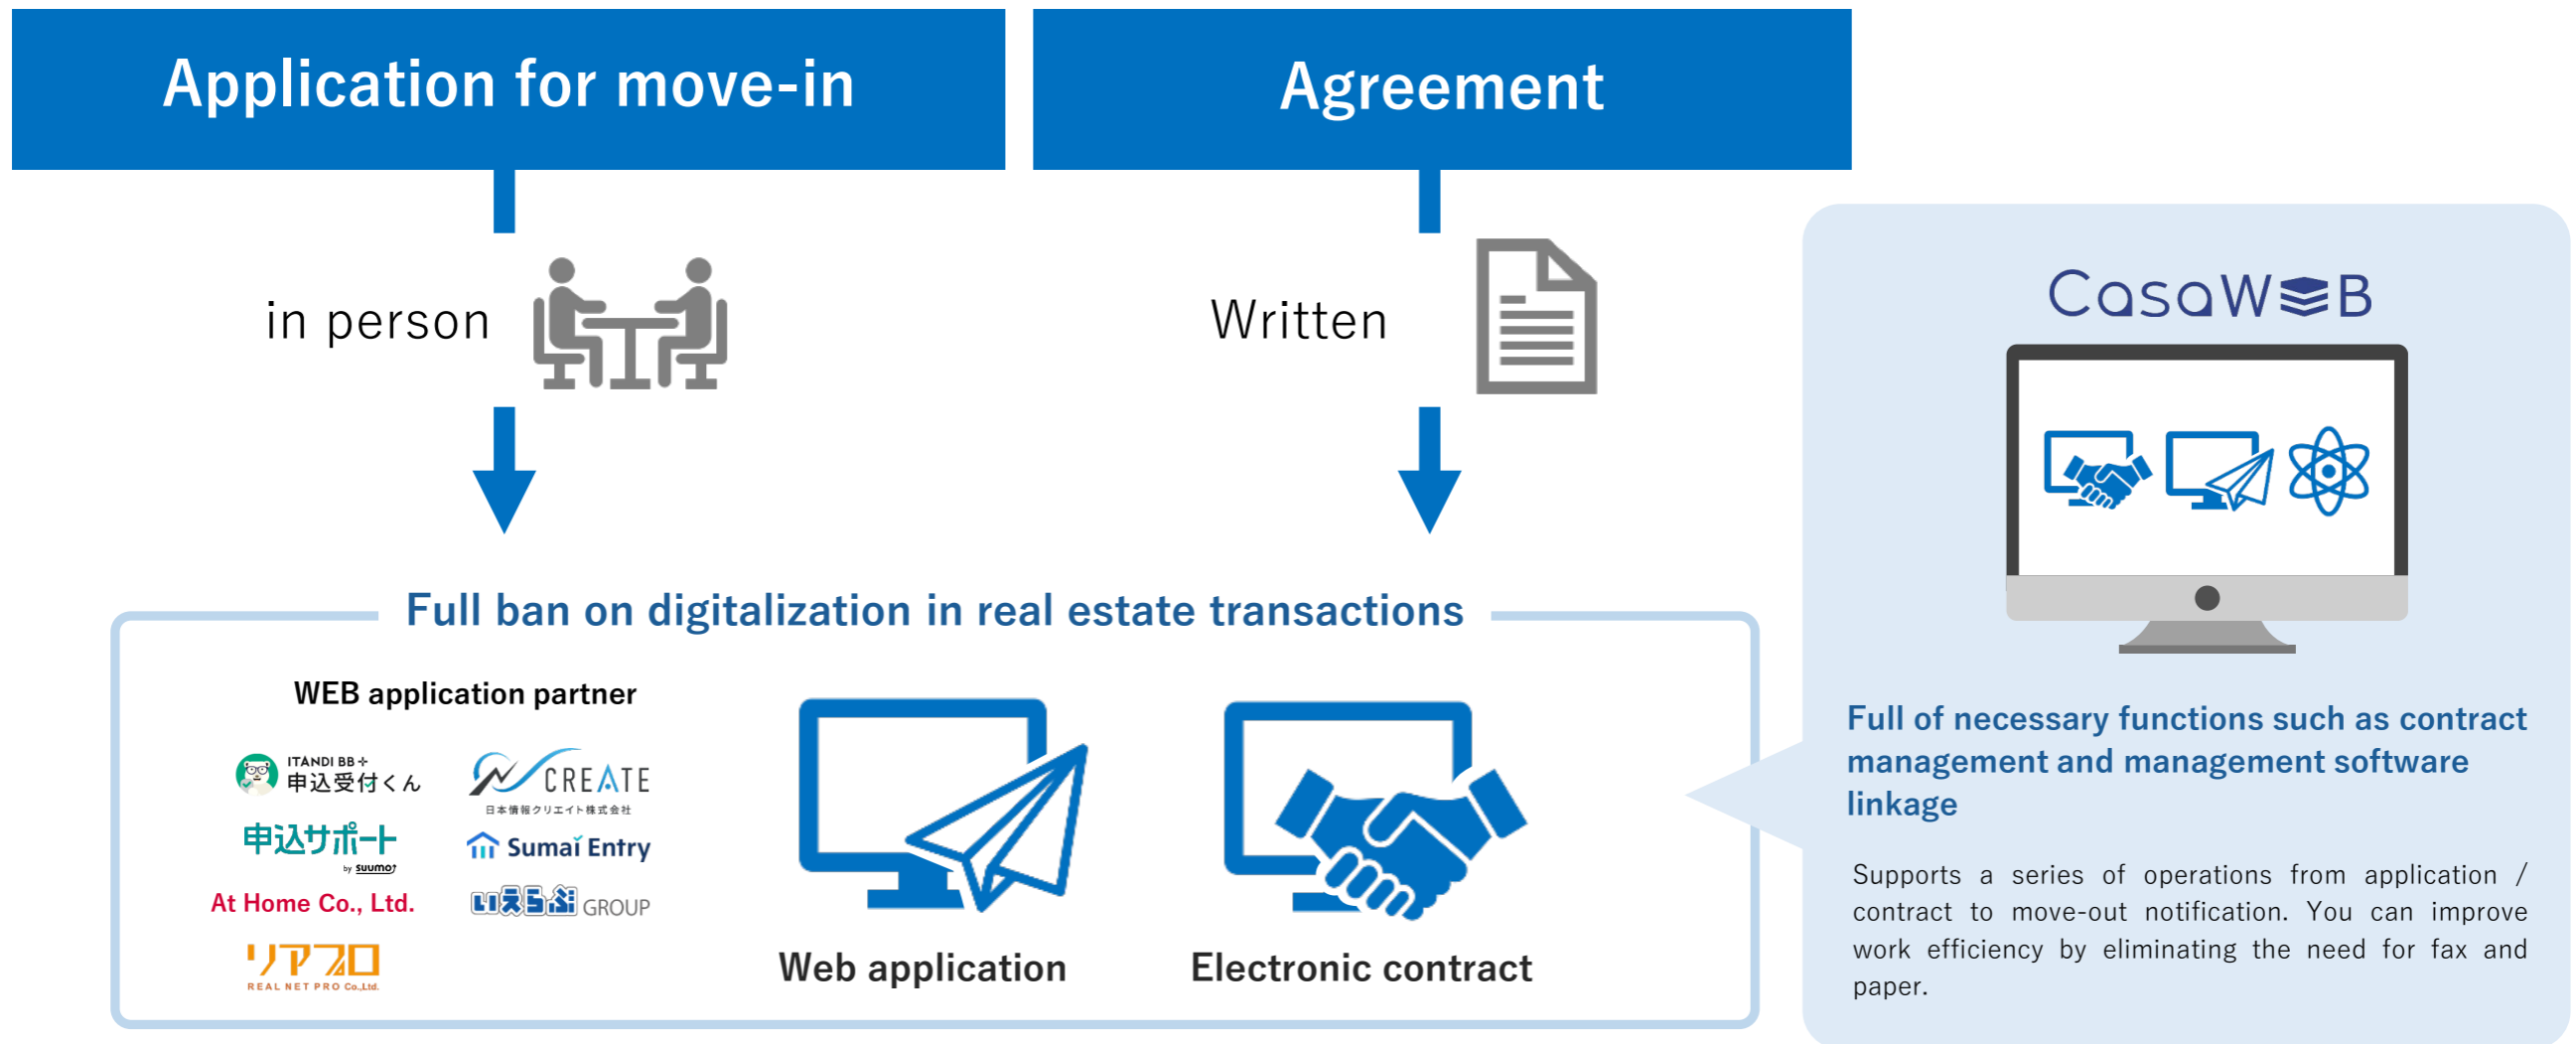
Application for move-in

Agreement

in person

Written

Full ban on digitalization in real estate transactions

WEB application partner

ITANDI BB+ 申込受付くん

CREATE 日本情報クリエイト株式会社

申込サポート by suumo

Sumai Entry

At Home Co., Ltd.

いえらぶ GROUP

リアプロ REAL NET PRO Co.,Ltd.

Web application

Electronic contract

CasaWEB

Full of necessary functions such as contract management and management software linkage

Supports a series of operations from application / contract to move-out notification. You can improve work efficiency by eliminating the need for fax and paper.